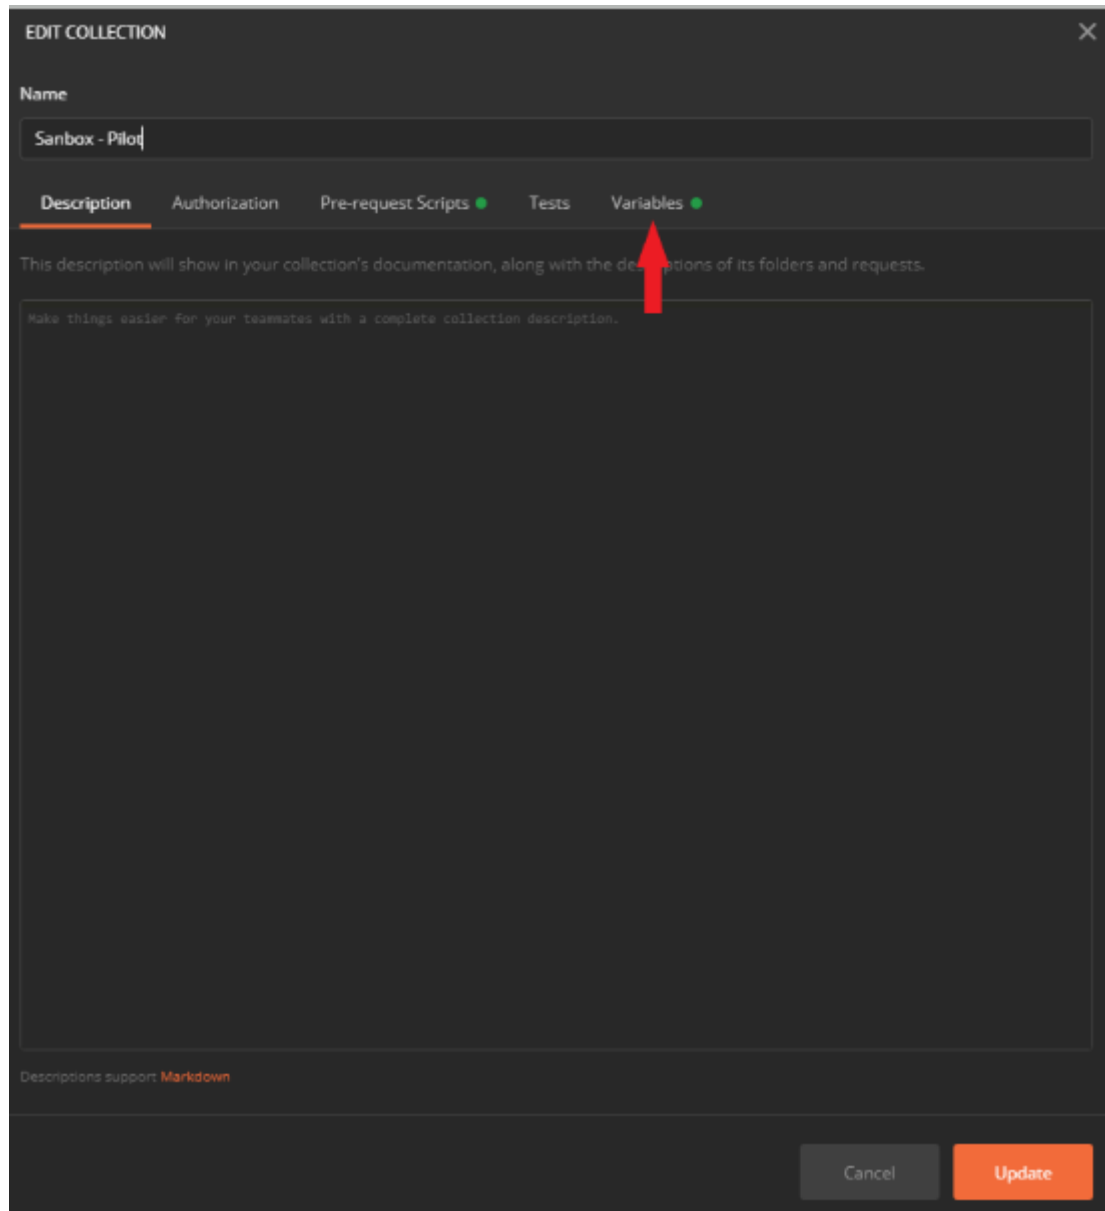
EDIT COLLECTION

Name

Sanbox - Pilot

Description Authorization Pre-request Scripts Tests Variables

This description will show in your collection's documentation, along with the de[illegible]ptions of its folders and requests.

Make things easier for your teammates with a complete collection description.

Descriptions support Markdown

Cancel Update